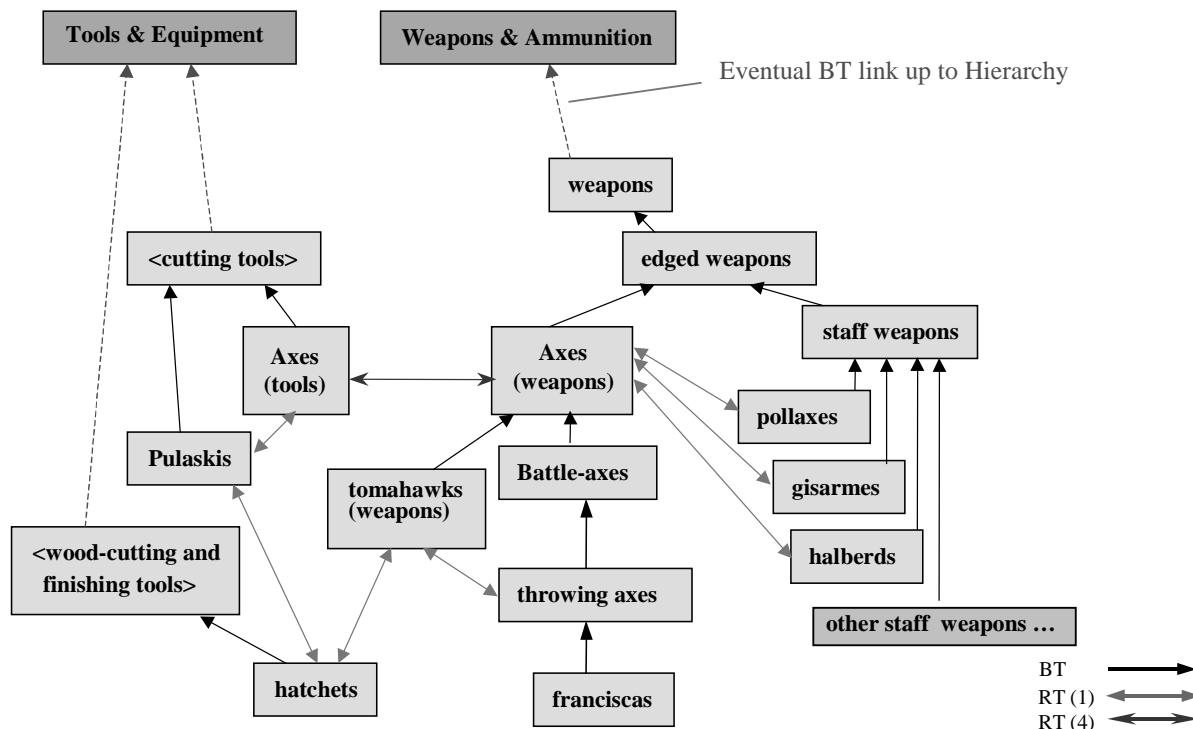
Tools & Equipment

Weapons & Ammunition

Eventual BT link up to Hierarchy

weapons

edged weapons

<cutting tools>

staff weapons

Axes (tools)

Axes (weapons)

pollaxes

Pulaskis

Battle-axes

tomahawks (weapons)

gisarmes

<wood-cutting and finishing tools>

halberds

throwing axes

other staff weapons …

hatchets

franciscas

BT

RT (1)

RT (4)